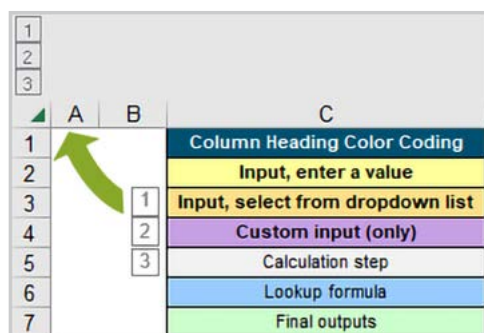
1
2
3

| | A | B | C |
|---|---|---|---|
| 1 | | | Column Heading Color Coding |
| 2 | | | Input, enter a value |
| 3 | | 1 | Input, select from dropdown list |
| 4 | | 2 | Custom input (only) |
| 5 | | 3 | Calculation step |
| 6 | | | Lookup formula |
| 7 | | | Final outputs |